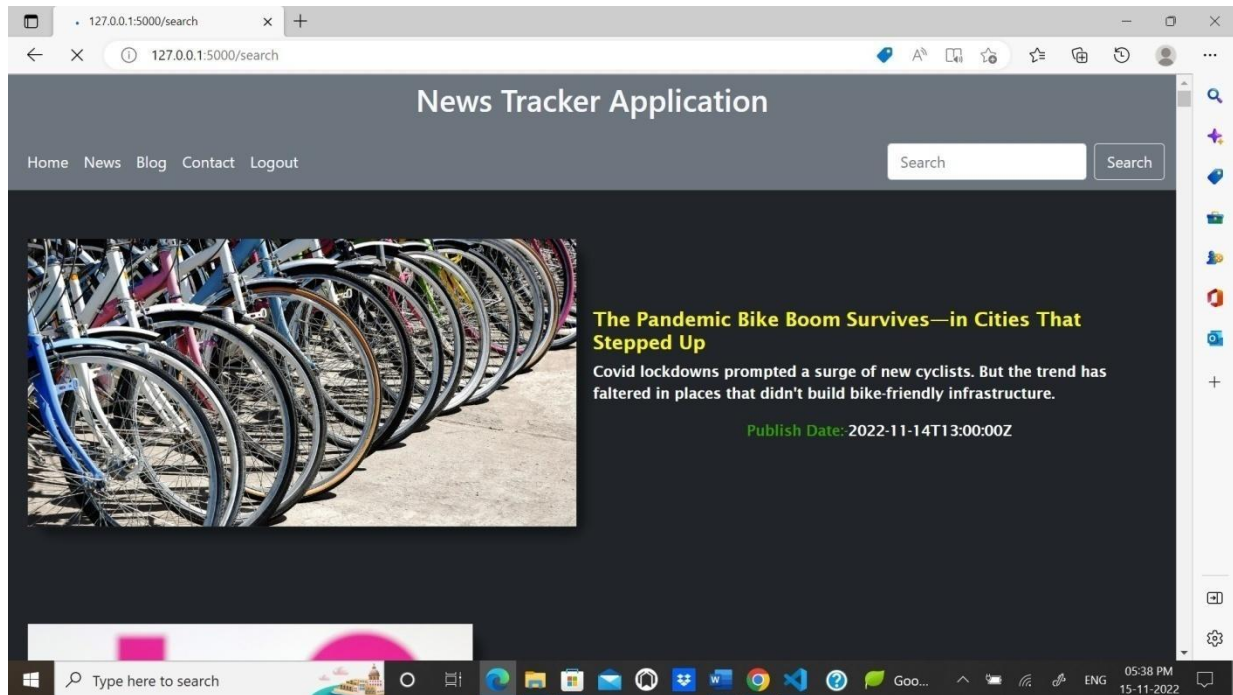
127.0.0.1:5000/search

127.0.0.1:5000/search

News Tracker Application

Home News Blog Contact Logout

Search

Search

The Pandemic Bike Boom Survives—in Cities That Stepped Up

Covid lockdowns prompted a surge of new cyclists. But the trend has faltered in places that didn't build bike-friendly infrastructure.

Publish Date: 2022-11-14T13:00:00Z

Type here to search

Goo...

ENG

05:38 PM
15-11-2022